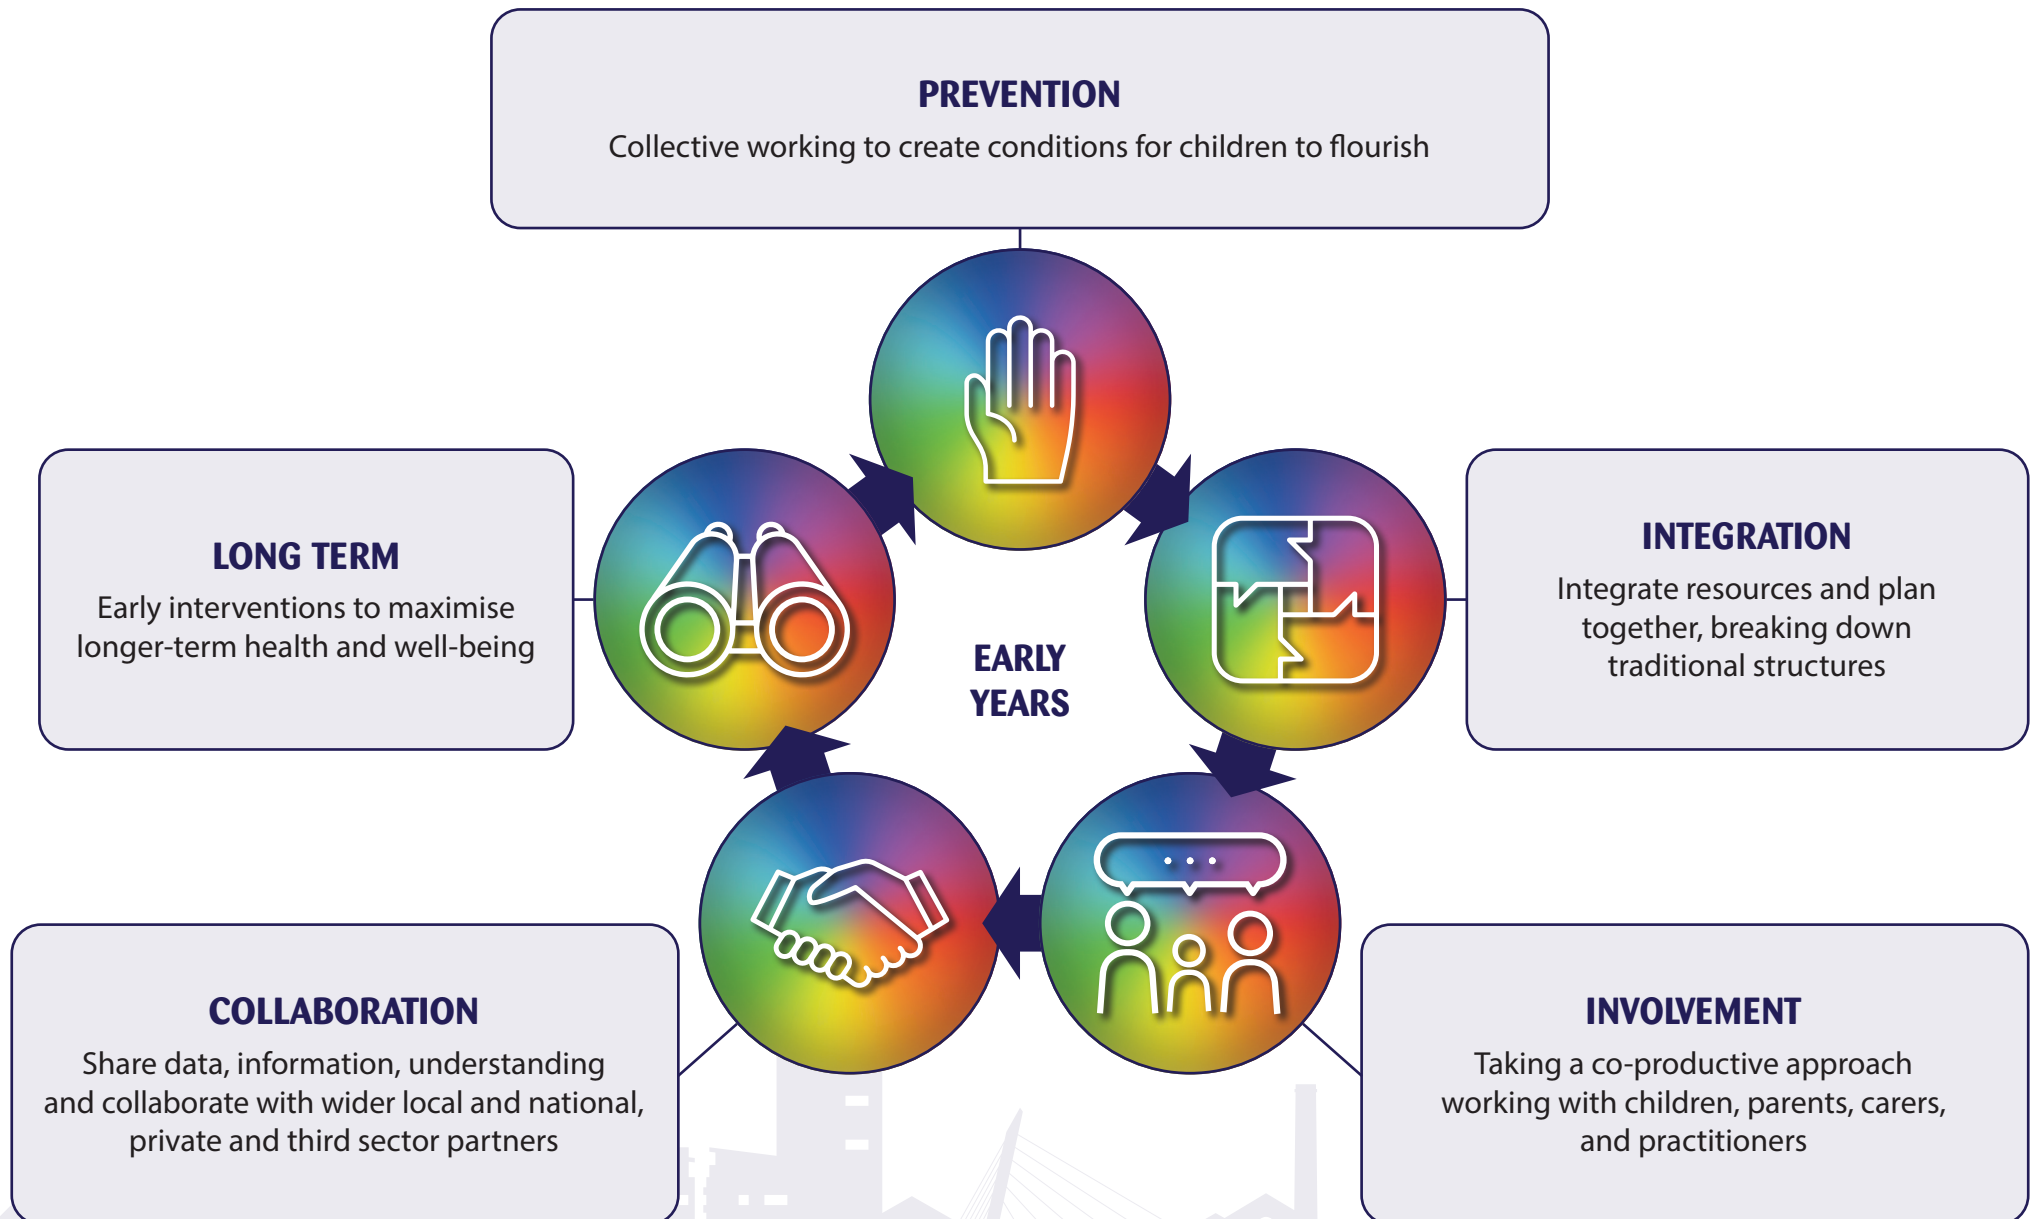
PREVENTION
Collective working to create conditions for children to flourish

LONG TERM
Early interventions to maximise longer-term health and well-being

EARLY YEARS

INTEGRATION
Integrate resources and plan together, breaking down traditional structures

COLLABORATION
Share data, information, understanding and collaborate with wider local and national, private and third sector partners

INVOLVEMENT
Taking a co-productive approach working with children, parents, carers, and practitioners